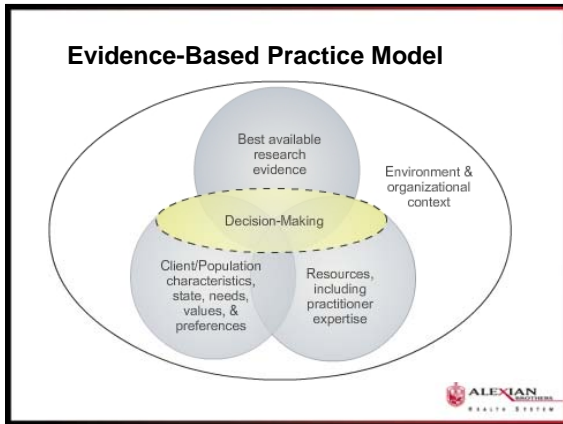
Evidence-Based Practice Model

Best available research evidence

Environment & organizational context

Decision-Making

Client/Population characteristics, state, needs, values, & preferences

Resources, including practitioner expertise

ALEXIAN BROTHERS HEALTH SYSTEM